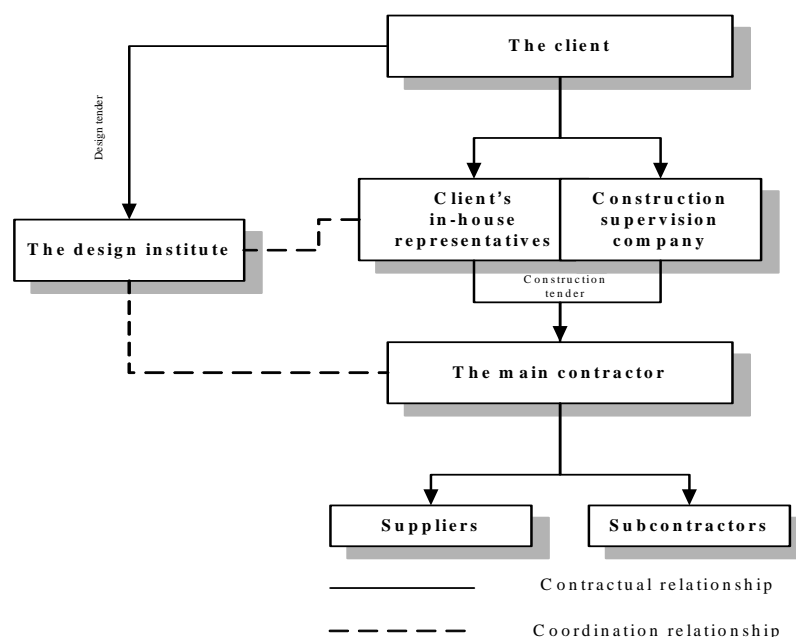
The client

Design tender

Client's in-house representatives

Construction supervision company

The design institute

Construction tender

The main contractor

Suppliers

Subcontractors

Contractual relationship

Coordination relationship